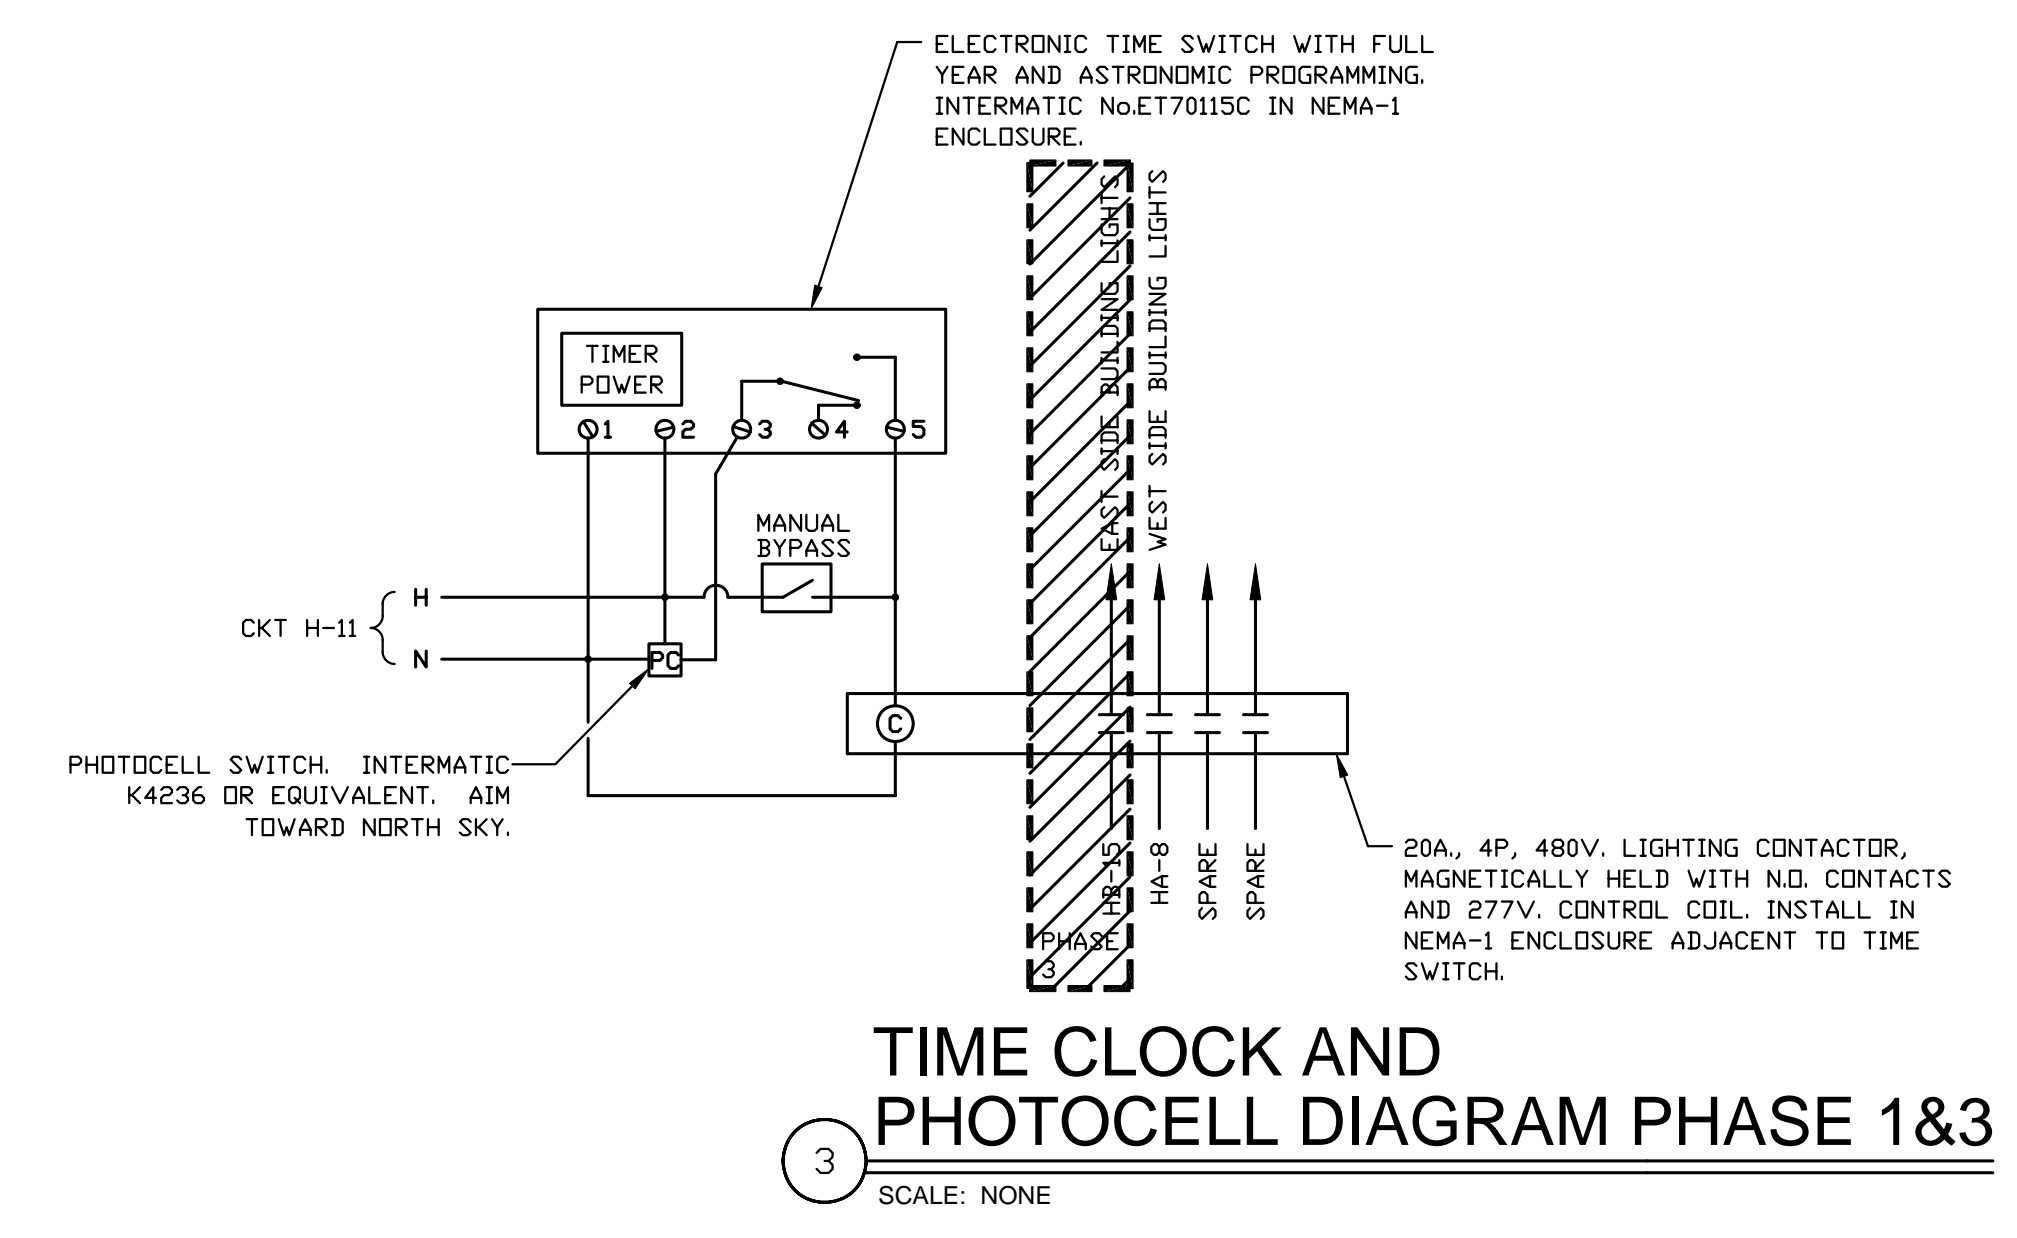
ELECTRONIC TIME SWITCH WITH FULL YEAR AND ASTRONOMIC PROGRAMMING. INTERMATIC No.ET70115C IN NEMA-1 ENCLOSURE.

TIMER POWER

1 2 3 4 5

MANUAL BYPASS

CKT H-11

H

N

PC

C

PHOTOCELL SWITCH. INTERMATIC K4236 OR EQUIVALENT. AIM TOWARD NORTH SKY.

EAST SIDE BUILDING LIGHTS

WEST SIDE BUILDING LIGHTS

HB-15

HA-8

SPARE

SPARE

PHASE 3

20A., 4P, 480V. LIGHTING CONTACTOR, MAGNETICALLY HELD WITH N.O. CONTACTS AND 277V. CONTROL COIL. INSTALL IN NEMA-1 ENCLOSURE ADJACENT TO TIME SWITCH.

TIME CLOCK AND PHOTOCELL DIAGRAM PHASE 1&3

3

SCALE: NONE